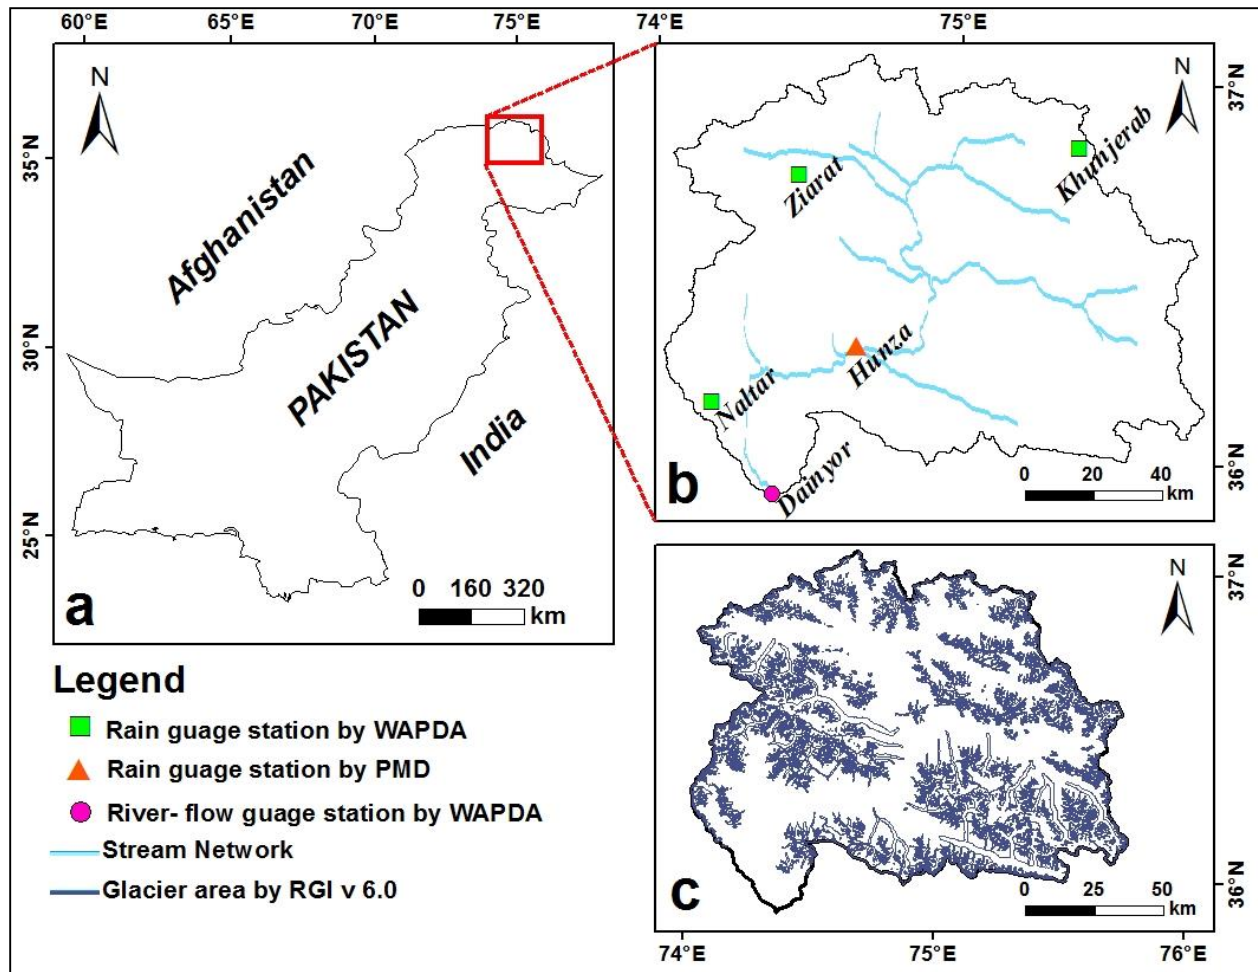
60°E 65°E 70°E 75°E

N

35°N

30°N

25°N

Afghanistan

PAKISTAN

India

0 160 320
km

a

74°E 75°E

N

37°N

36°N

Ziarat

Khunjerab

Hunza

Naltar

Dainyor

0 20 40
km

b

N

37°N

36°N

0 25 50
km

c

74°E 75°E 76°E

Legend

Rain guage station by WAPDA

Rain guage station by PMD

River- flow guage station by WAPDA

Stream Network

Glacier area by RGI v 6.0